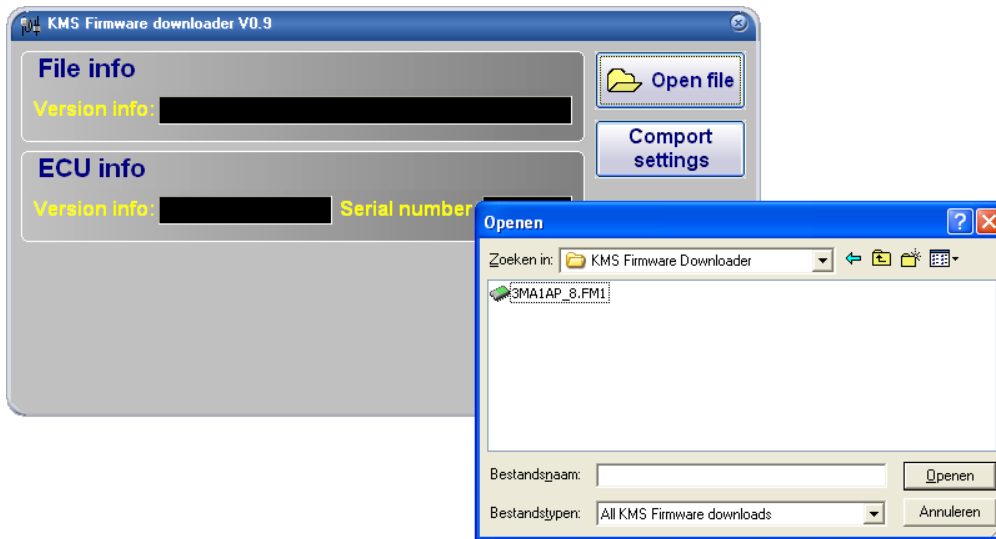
KMS Firmware downloader V0.9

File info

Version info:

Open file

Comport settings

ECU info

Version info:

Serial number

Openen

Zoeken in: KMS Firmware Downloader

3MA1AP_8.FM1

Bestandsnaam:

Openen

Bestandstypen: All KMS Firmware downloads

Annuleren